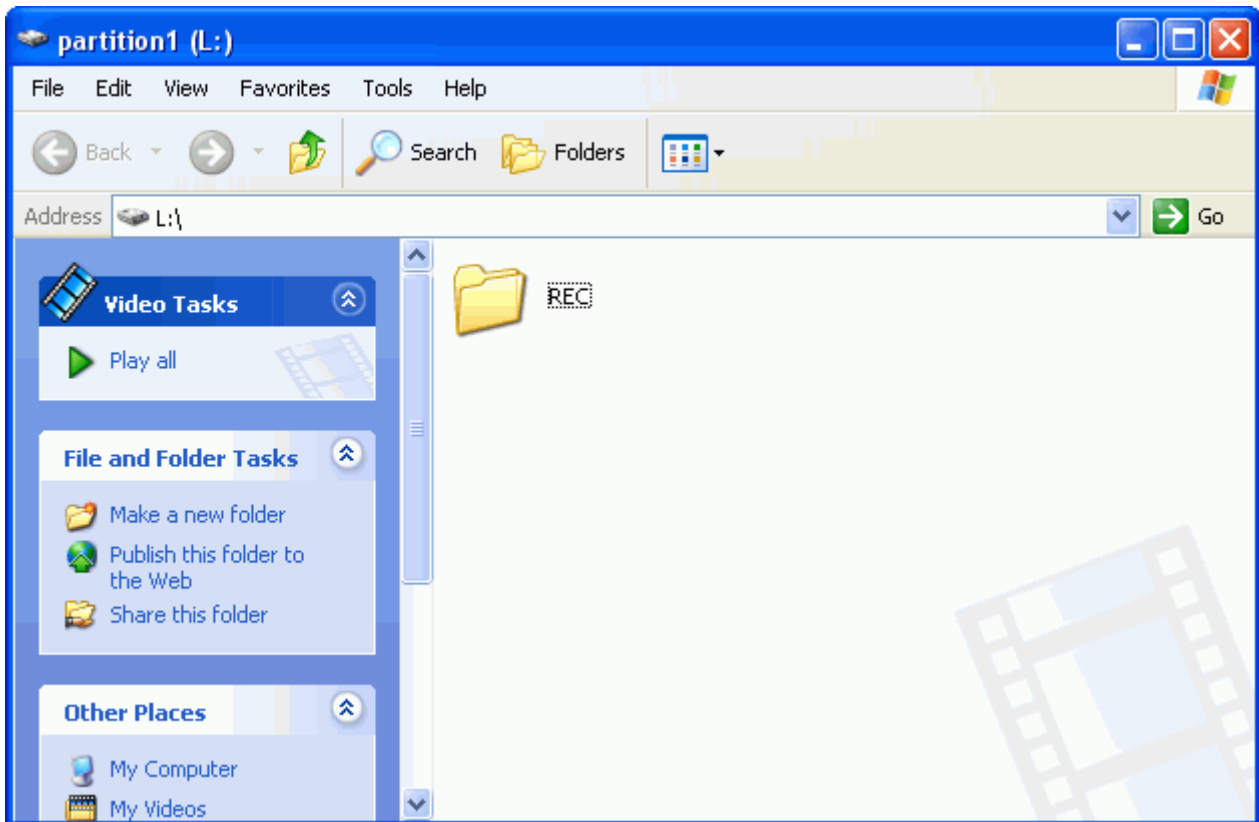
partition1 (L:)

File Edit View Favorites Tools Help

Back Search Folders

Address L:\

Go

Video Tasks

Play all

File and Folder Tasks

Make a new folder

Publish this folder to the Web

Share this folder

Other Places

My Computer

My Videos

REC